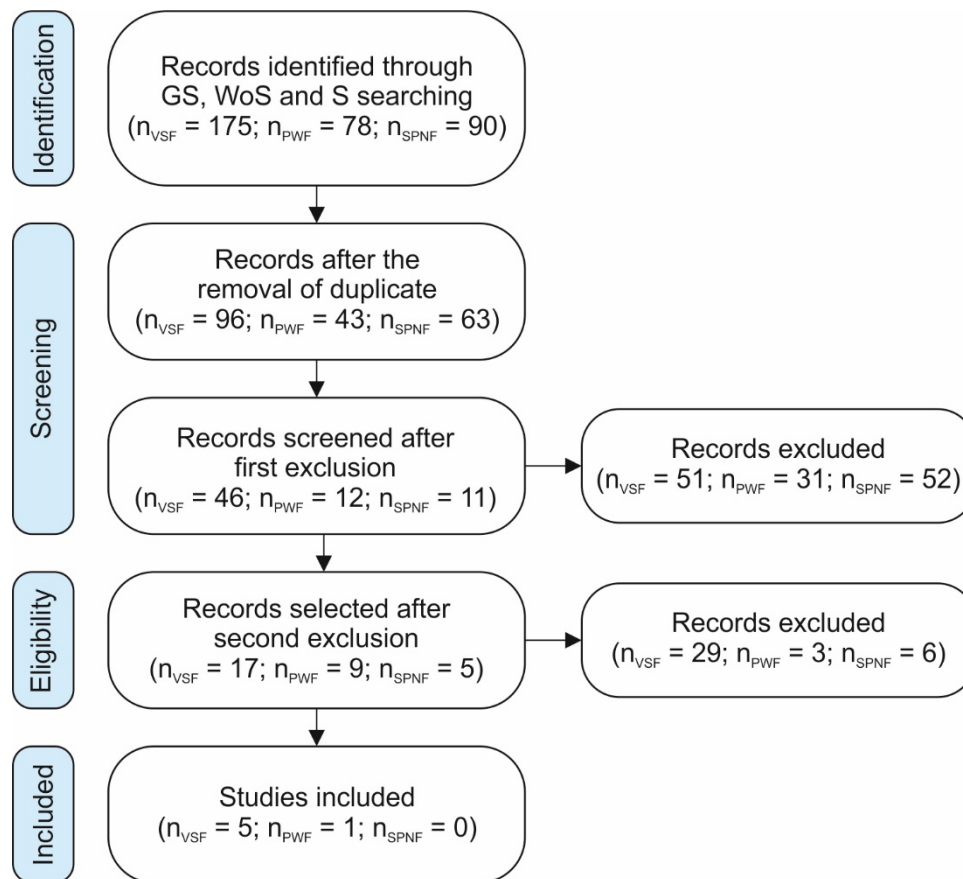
Identification

Records identified through GS, WoS and S searching ($n_{VSF}$ = 175; $n_{PWF}$ = 78; $n_{SPNF}$ = 90)

Screening

Records after the removal of duplicate ($n_{VSF}$ = 96; $n_{PWF}$ = 43; $n_{SPNF}$ = 63)

Records screened after first exclusion ($n_{VSF}$ = 46; $n_{PWF}$ = 12; $n_{SPNF}$ = 11)

Records excluded ($n_{VSF}$ = 51; $n_{PWF}$ = 31; $n_{SPNF}$ = 52)

Eligibility

Records selected after second exclusion ($n_{VSF}$ = 17; $n_{PWF}$ = 9; $n_{SPNF}$ = 5)

Records excluded ($n_{VSF}$ = 29; $n_{PWF}$ = 3; $n_{SPNF}$ = 6)

Included

Studies included ($n_{VSF}$ = 5; $n_{PWF}$ = 1; $n_{SPNF}$ = 0)